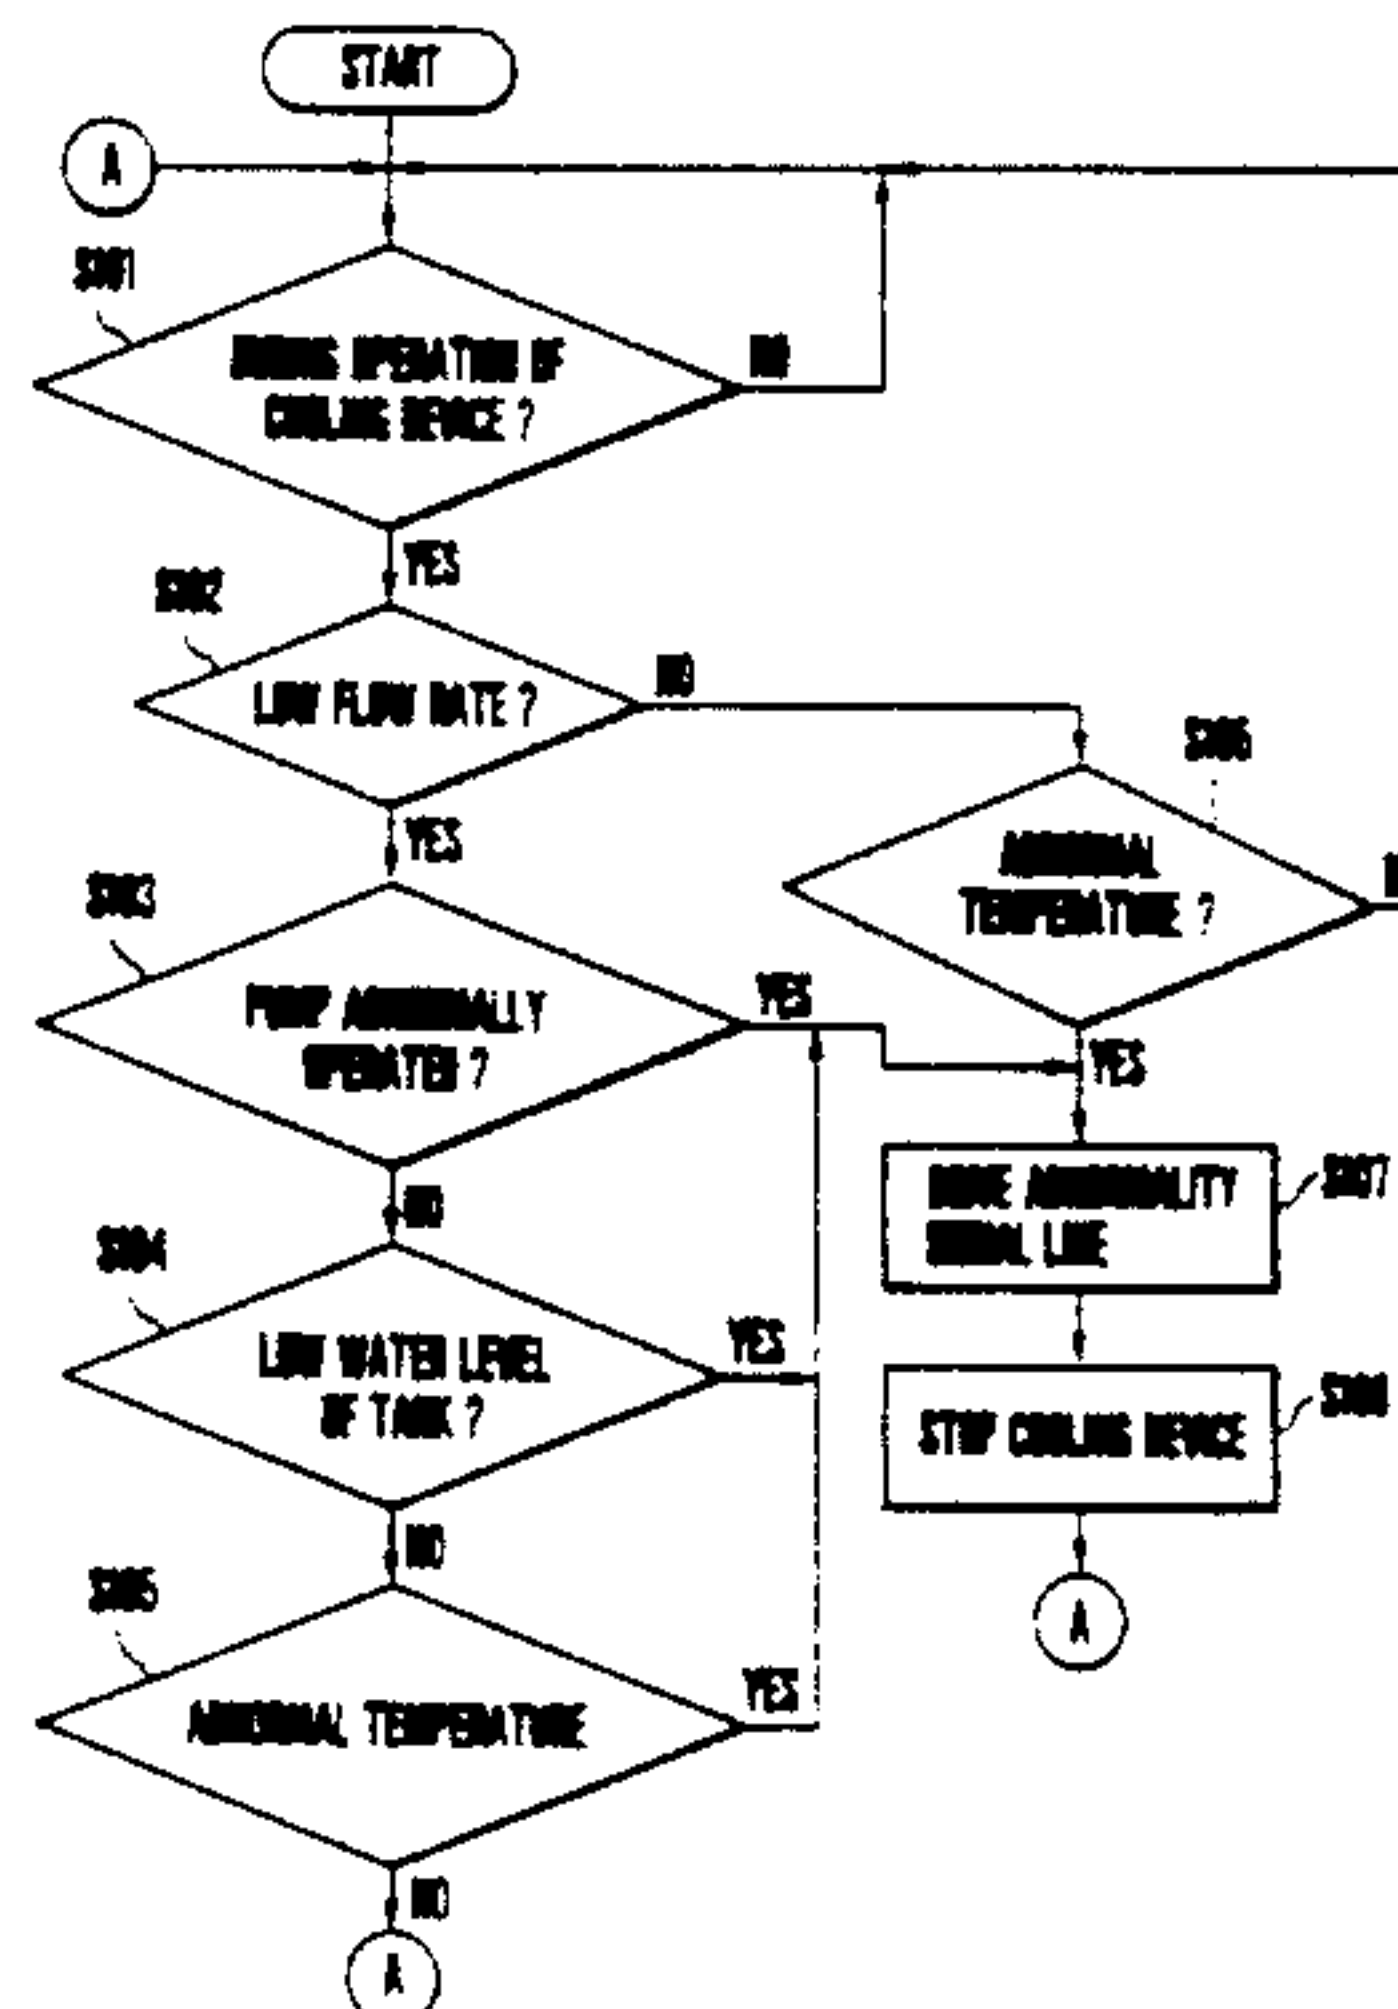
START

A

S301

DURING OPERATION OF COOLING DEVICE ?

NO

YES

S302

LOW FLOW RATE ?

NO

S306

ABNORMAL TEMPERATURE ?

YES

S303

PUMP ABNORMALLY OPERATED ?

YES

YES

S307

MAKE ABNORMALITY SIGNAL LINE

NO

S304

LOW WATER LEVEL OF TANK ?

YES

S308

STOP COOLING DEVICE

NO

A

S305

ABNORMAL TEMPERATURE

YES

NO

A